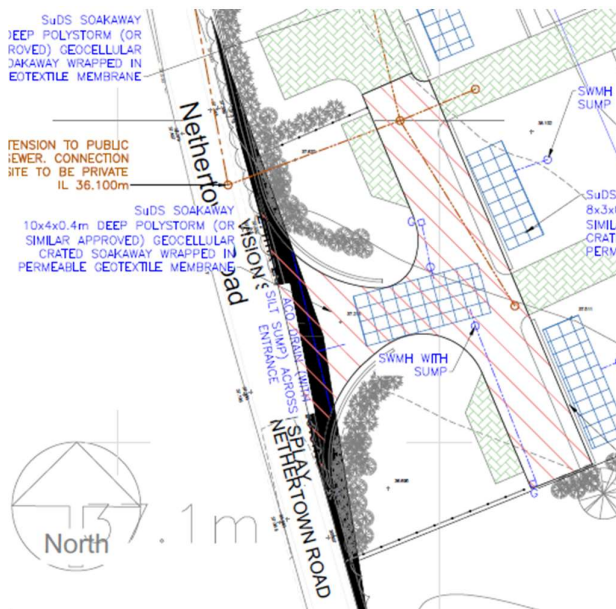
SuDS SOAKAWAY
DEEP POLYSTORM (OR
ROVED) GEOCELLULAR
OAKAWAY WRAPPED IN
EOTEXTILE MEMBRANE

TENSION TO PUBLIC
SEWER. CONNECTION
SITE TO BE PRIVATE
IL 36.100m

Netherto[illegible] Road

SuDS SOAKAWAY
10x4x0.4m DEEP POLYSTORM (OR
SIMILAR APPROVED) GEOCELLULAR
CRATED SOAKAWAY WRAPPED IN
PERMEABLE GEOTEXTILE MEMBRANE

VISION S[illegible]

ACO DRAIN (WITH SILT SUMP) ACROSS ENTRANCE.

SPLAY

NETHERTOWN ROAD

SWMH WITH
SUMP

SWMH
SUMP

SuDS
8x3x
SIMIL
CRATE
PERM

37.1m

North